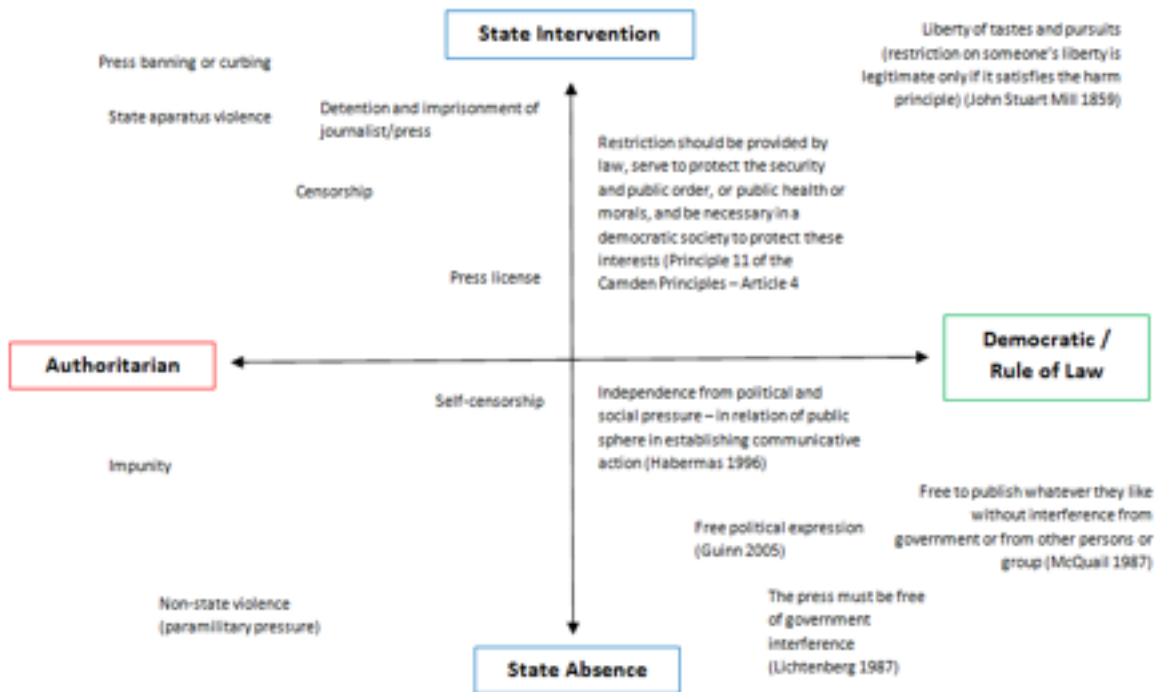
State Intervention

Liberty of tastes and pursuits (restriction on someone's liberty is legitimate only if it satisfies the harm principle) (John Stuart Mill 1859)

Press banning or curbing

State aparatus violence

Detention and imprisonment of journalist/press

Censorship

Restriction should be provided by law, serve to protect the security and public order, or public health or morals, and be necessary in a democratic society to protect these interests (Principle 11 of the Camden Principles – Article 4

Press license

Authoritarian

Democratic / Rule of Law

Self-censorship

Independence from political and social pressure – in relation of public sphere in establishing communicative action (Habermas 1996)

Impunity

Free to publish whatever they like without interference from government or from other persons or group (McQuail 1987)

Free political expression (Guinn 2005)

Non-state violence (paramilitary pressure)

The press must be free of government interference (Lichtenberg 1987)

State Absence